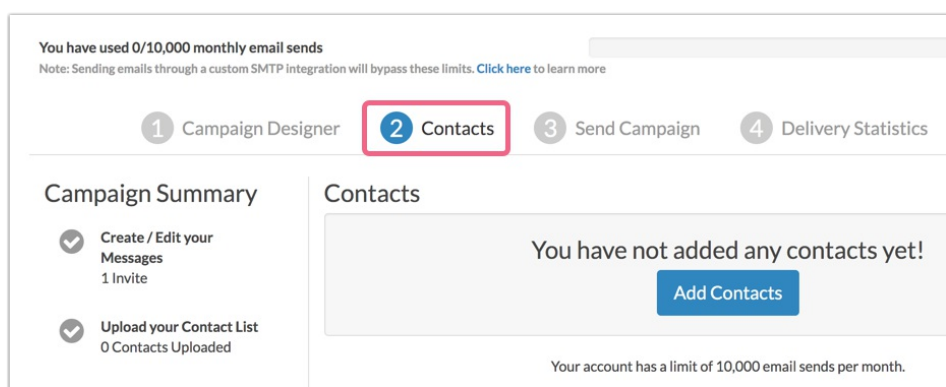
You have used 0/10,000 monthly email sends
Note: Sending emails through a custom SMTP integration will bypass these limits. Click here to learn more

1 Campaign Designer
2 Contacts
3 Send Campaign
4 Delivery Statistics

Campaign Summary

Create / Edit your Messages
1 Invite

Upload your Contact List
0 Contacts Uploaded

Contacts

You have not added any contacts yet!

Add Contacts

Your account has a limit of 10,000 email sends per month.